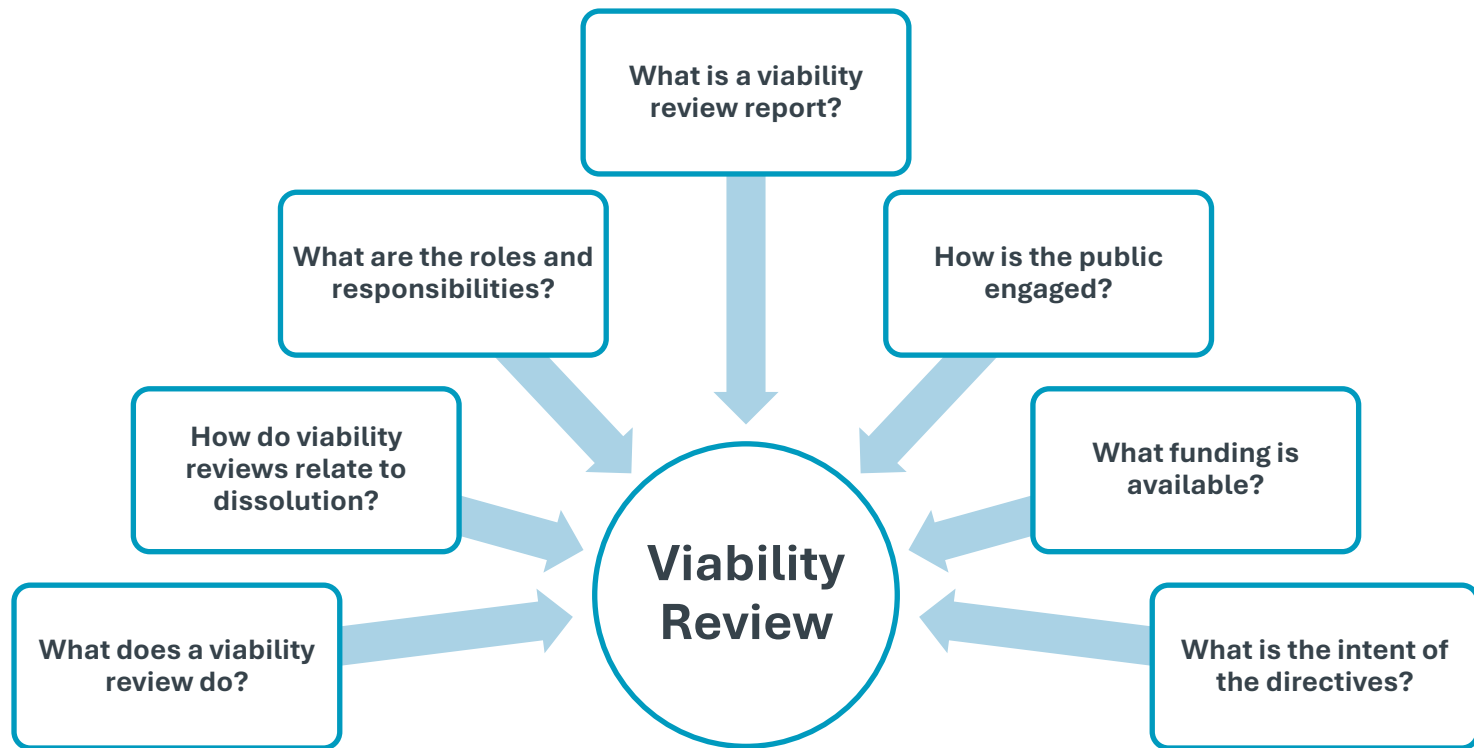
What is a viability review report?

What are the roles and responsibilities?

How is the public engaged?

How do viability reviews relate to dissolution?

What funding is available?

Viability Review

What does a viability review do?

What is the intent of the directives?